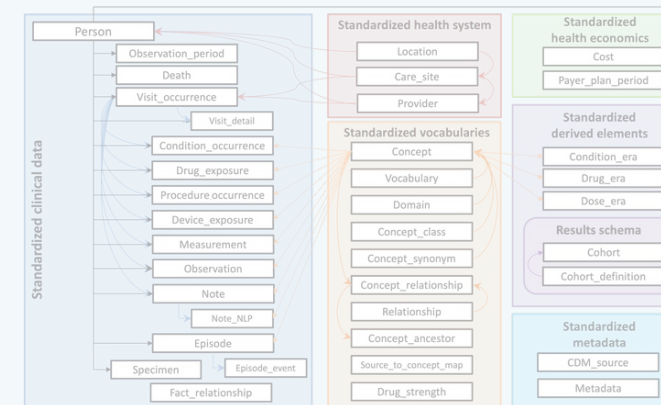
Standardized clinical data

Person
Observation_period
Death
Visit_occurrence
Visit_detail
Condition_occurrence
Drug_exposure
Procedure occurrence
Device_exposure
Measurement
Observation
Note
Note_NLP
Episode
Specimen
Episode_event
Fact_relationship

Standardized health system
Location
Care_site
Provider

Standardized vocabularies
Concept
Vocabulary
Domain
Concept_class
Concept_synonym
Concept_relationship
Relationship
Concept_ancestor
Source_to_concept_map
Drug_strength

Standardized health economics
Cost
Payer_plan_period

Standardized derived elements
Condition_era
Drug_era
Dose_era

Results schema
Cohort
Cohort_definition

Standardized metadata
CDM_source
Metadata